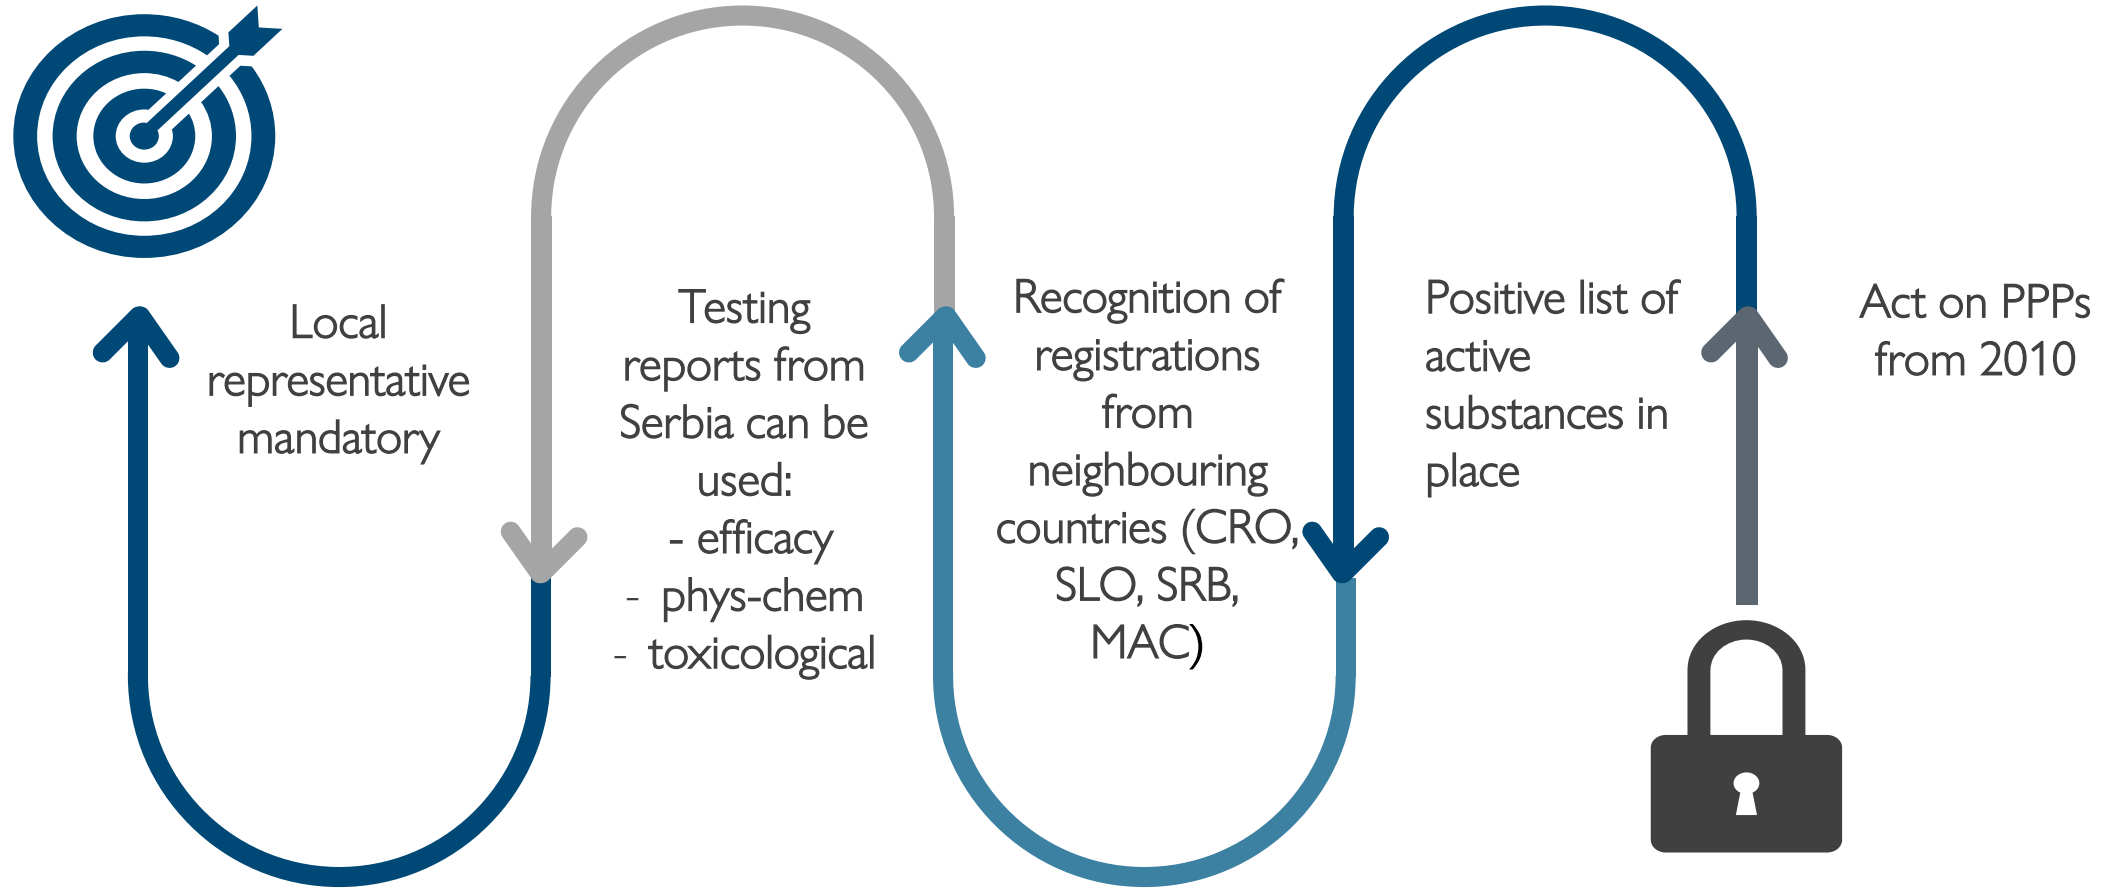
Local representative mandatory

Testing reports from Serbia can be used:
- efficacy
- phys-chem
- toxicological

Recognition of registrations from neighbouring countries (CRO, SLO, SRB, MAC)

Positive list of active substances in place

Act on PPPs from 2010